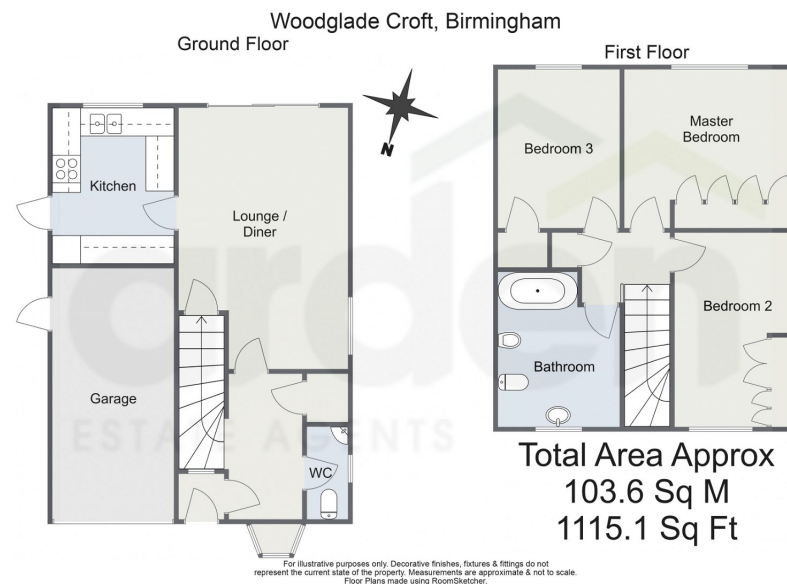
Woodglade Croft, Birmingham

Ground Floor

First Floor

N

Kitchen

Lounge / Diner

Garage

WC

Bedroom 3

Master Bedroom

Bedroom 2

Bathroom

arden

ESTATE AGENTS

Total Area Approx
103.6 Sq M
1115.1 Sq Ft

For illustrative purposes only. Decorative finishes, fixtures & fittings do not represent the current state of the property. Measurements are approximate & not to scale. Floor Plans made using RoomSketcher.